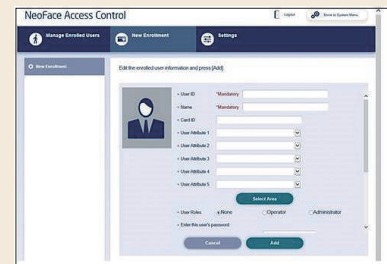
NeoFace Access Control

Logout

Back to System Menu

Manage Enrolled Users

New Enrollment

Settings

New Enrollment

Edit the enrolled user information and press [Add].

• User ID *Mandatory

• Name *Mandatory

• Card ID

• User Attribute 1

• User Attribute 2

• User Attribute 3

• User Attribute 4

• User Attribute 5

Select Area

• User Roles None Operator Administrator

• Enter this user's password

Cancel

Add